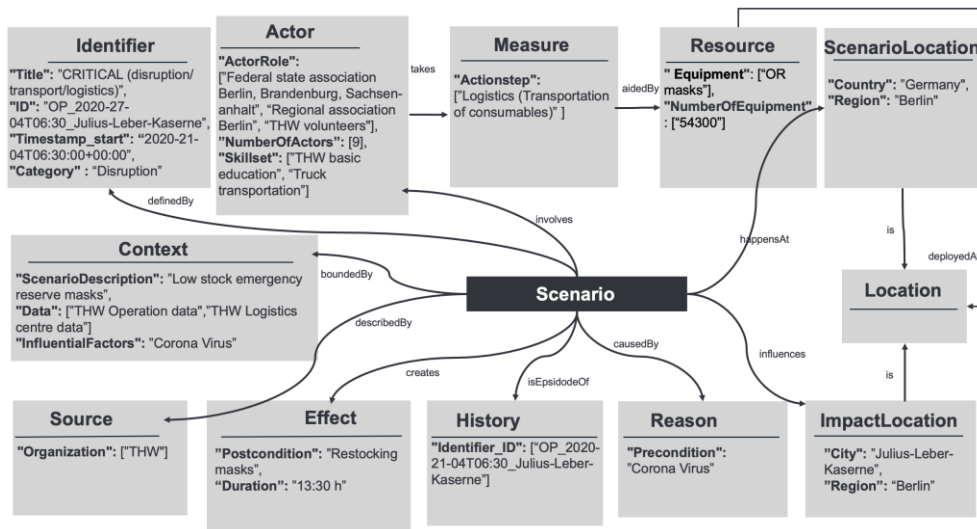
Identifier
"Title": "CRITICAL (disruption/ transport/logistics)", "ID": "OP_2020-27-04T06:30_Julius-Leber-Kaserne", "Timestamp_start": "2020-21-04T06:30:00+00:00", "Category" : "Disruption"

Actor
"ActorRole": ["Federal state association Berlin, Brandenburg, Sachsen-anhalt", "Regional association Berlin", "THW volunteers"], "NumberOfActors": [9], "Skillset": ["THW basic education", "Truck transportation"]

takes

Measure
"Actionstep": ["Logistics (Transportation of consumables)" ]

aidedBy

Resource
" Equipment": ["OR masks"], "NumberOfEquipment" : ["54300"]

ScenarioLocation
"Country": "Germany", "Region": "Berlin"

definedBy

involves

happensAt

is

deployedA

Context
"ScenarioDescription": "Low stock emergency reserve masks", "Data": ["THW Operation data","THW Logistics centre data"] "InfluentialFactors": "Corona Virus"

boundedBy

Scenario

Location

describedBy

causedBy

influences

creates

isEpsidodeOf

is

Source
"Organization": ["THW"]

Effect
"Postcondition": "Restocking masks", "Duration": "13:30 h"

History
"Identifier_ID": ["OP_2020-21-04T06:30_Julius-Leber-Kaserne"]

Reason
"Precondition": "Corona Virus"

ImpactLocation
"City": "Julius-Leber-Kaserne", "Region": "Berlin"